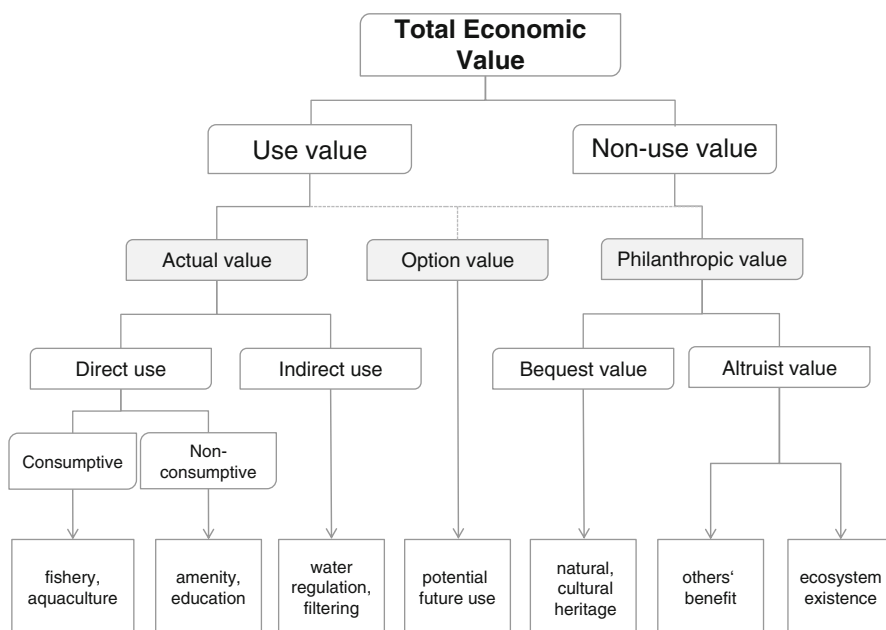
Total Economic Value

Use value

Non-use value

Actual value

Option value

Philanthropic value

Direct use

Indirect use

Bequest value

Altruist value

Consumptive

Non-consumptive

fishery, aquaculture

amenity, education

water regulation, filtering

potential future use

natural, cultural heritage

others‘ benefit

ecosystem existence